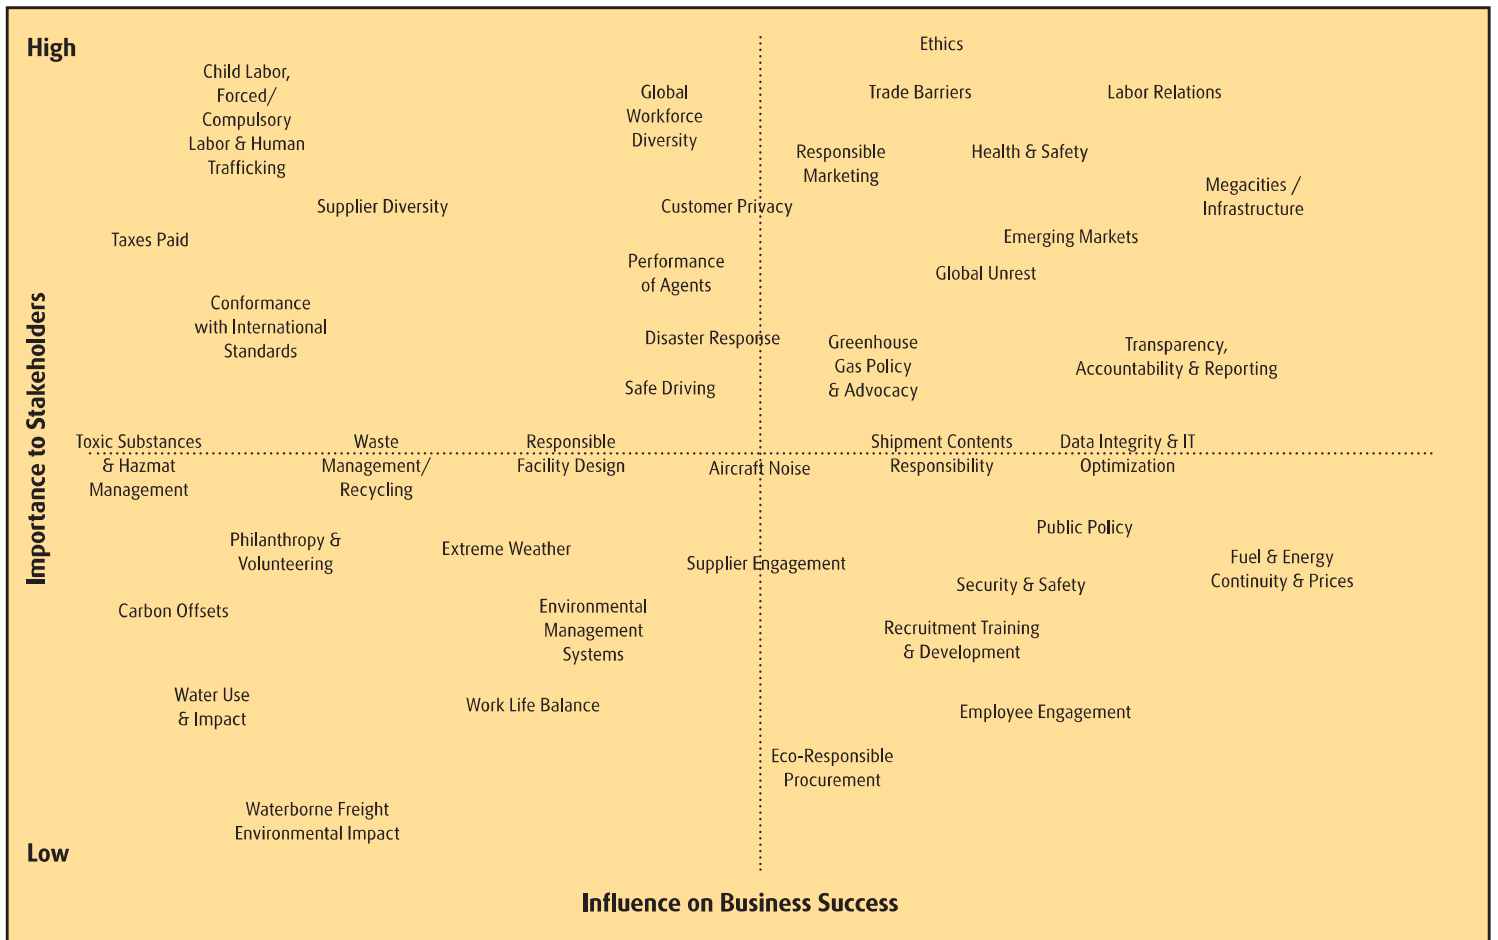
High

Ethics

Child Labor, Forced/ Compulsory Labor & Human Trafficking

Global Workforce Diversity

Trade Barriers

Labor Relations

Responsible Marketing

Health & Safety

Megacities / Infrastructure

Supplier Diversity

Customer Privacy

Taxes Paid

Emerging Markets

Performance of Agents

Global Unrest

Conformance with International Standards

Disaster Response

Greenhouse Gas Policy & Advocacy

Transparency, Accountability & Reporting

Safe Driving

Importance to Stakeholders

Toxic Substances & Hazmat Management

Waste Management/ Recycling

Responsible Facility Design

Aircraft Noise

Shipment Contents Responsibility

Data Integrity & IT Optimization

Public Policy

Philanthropy & Volunteering

Extreme Weather

Supplier Engagement

Fuel & Energy Continuity & Prices

Security & Safety

Carbon Offsets

Environmental Management Systems

Recruitment Training & Development

Water Use & Impact

Work Life Balance

Employee Engagement

Eco-Responsible Procurement

Waterborne Freight Environmental Impact

Low

Influence on Business Success